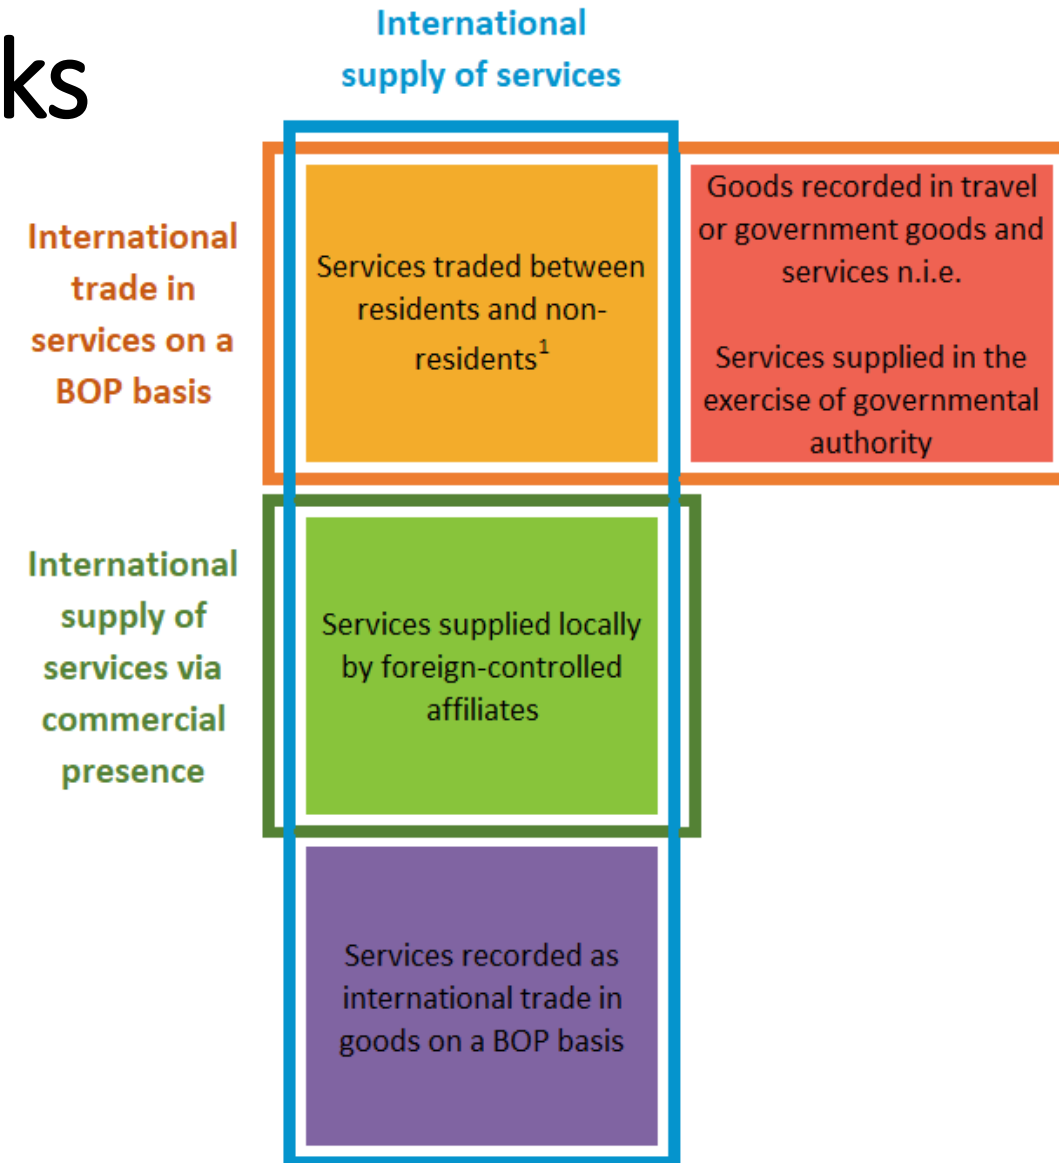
ks

International supply of services

International trade in services on a BOP basis

Services traded between residents and non-residents$^1$

Goods recorded in travel or government goods and services n.i.e.

Services supplied in the exercise of governmental authority

International supply of services via commercial presence

Services supplied locally by foreign-controlled affiliates

Services recorded as international trade in goods on a BOP basis